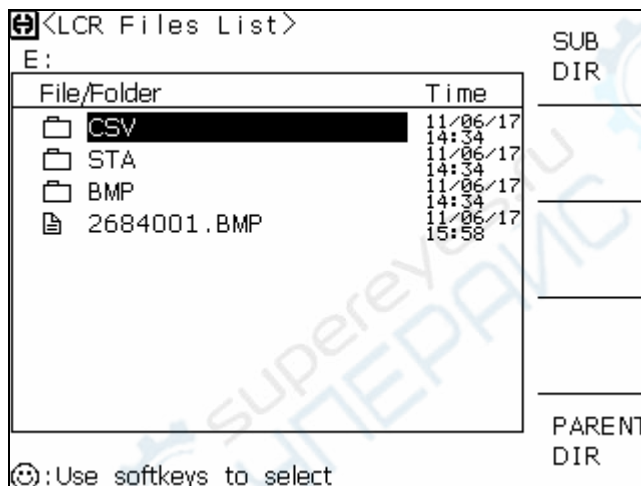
<LCR Files List>
E:

| File/Folder | Time |
|---|---|
| CSV | 11/06/17 14:34 |
| STA | 11/06/17 14:34 |
| BMP | 11/06/17 14:34 |
| 2684001.BMP | 11/06/17 15:58 |

SUB DIR

PARENT DIR

:Use softkeys to select

superEyes.ru

ПЕРАМС